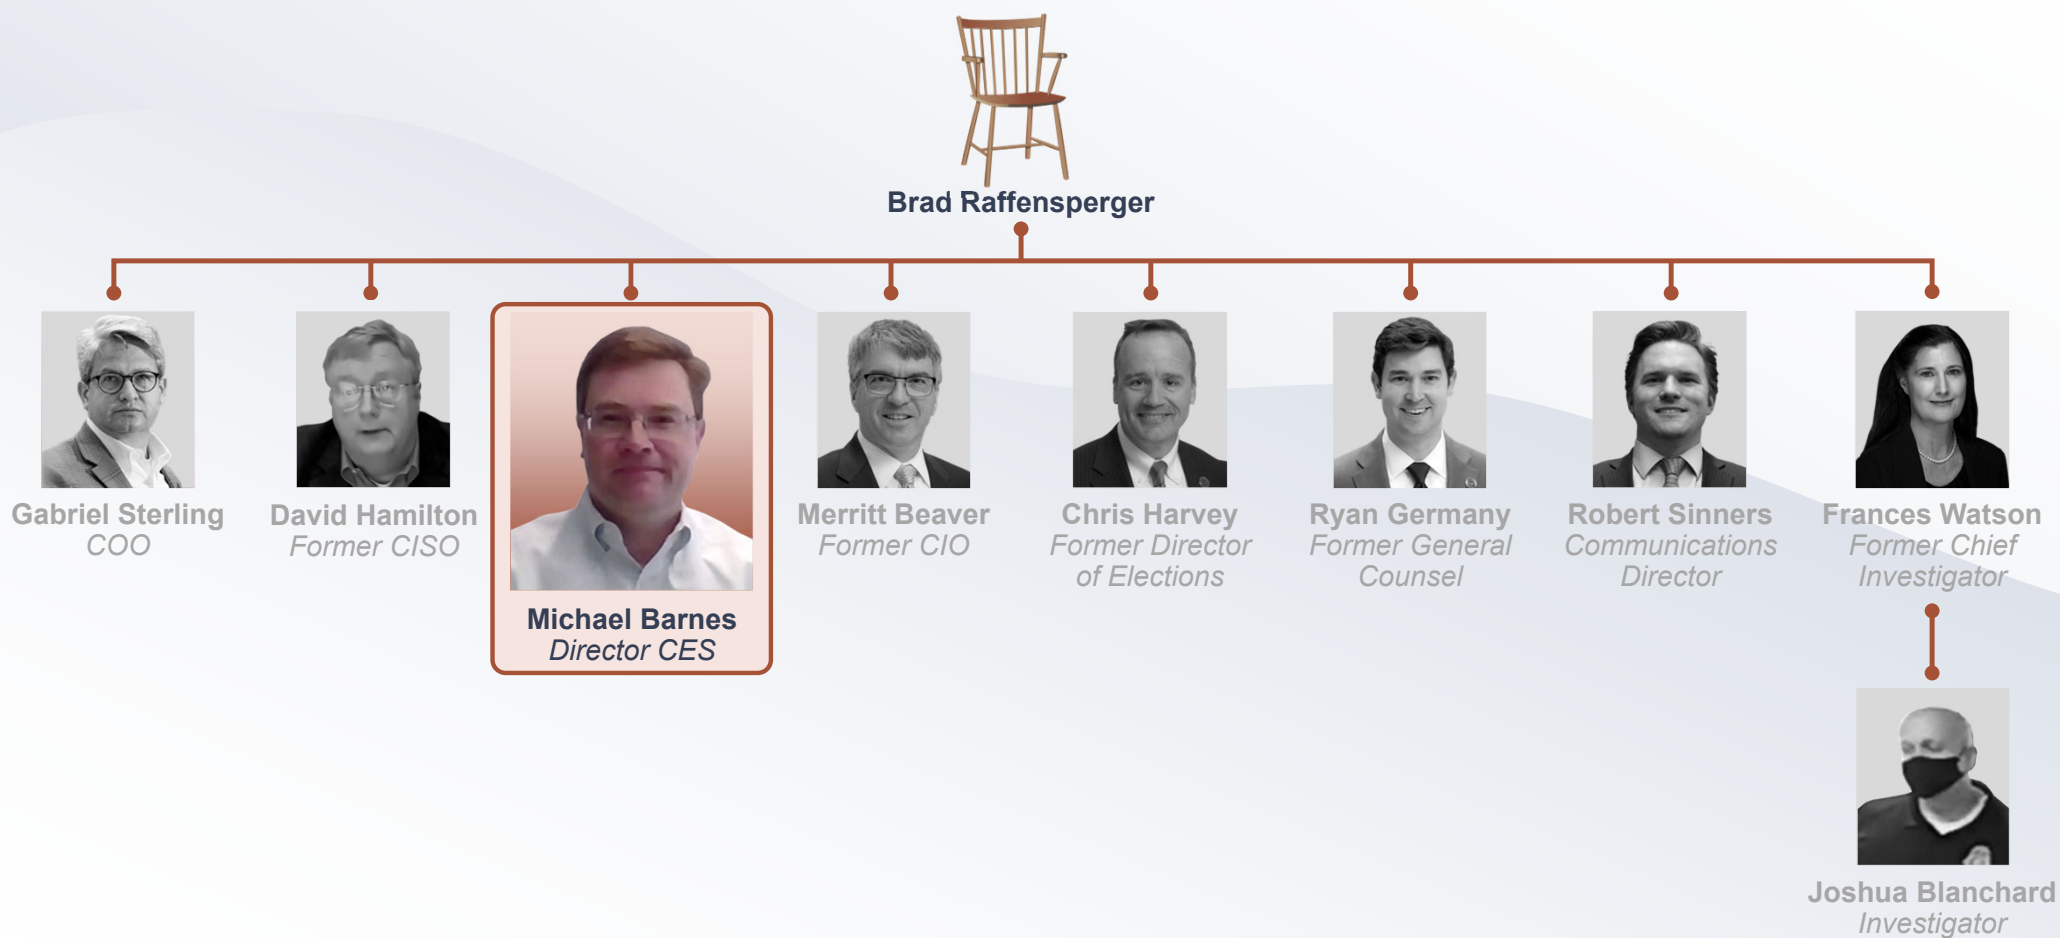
Brad Raffensperger

Gabriel Sterling
COO

David Hamilton
Former CISO

Michael Barnes
Director CES

Merritt Beaver
Former CIO

Chris Harvey
Former Director of Elections

Ryan Germany
Former General Counsel

Robert Sinners
Communications Director

Frances Watson
Former Chief Investigator

Joshua Blanchard
Investigator